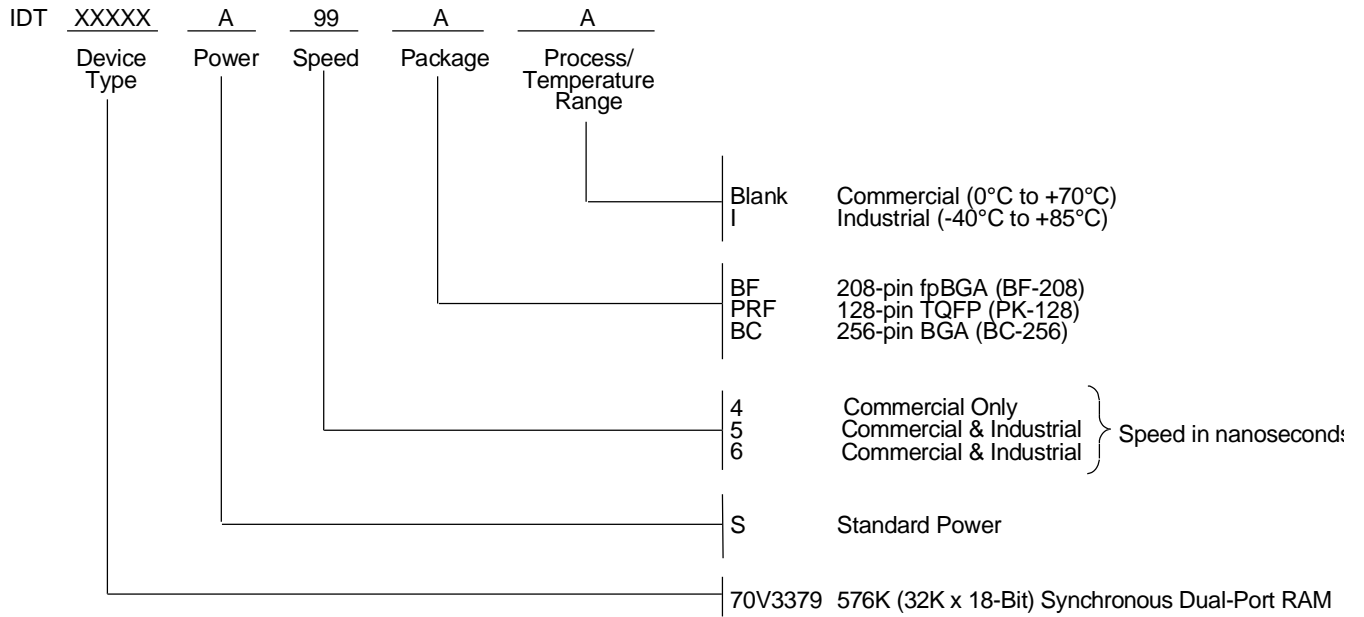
IDT XXXXX A 99 A A

Device Type

Power

Speed

Package

Process/ Temperature Range

Blank Commercial (0°C to +70°C)
I Industrial (-40°C to +85°C)

BF 208-pin fpBGA (BF-208)
PRF 128-pin TQFP (PK-128)
BC 256-pin BGA (BC-256)

4 Commercial Only
5 Commercial & Industrial
6 Commercial & Industrial

Speed in nanoseconds

S Standard Power

70V3379 576K (32K x 18-Bit) Synchronous Dual-Port RAM